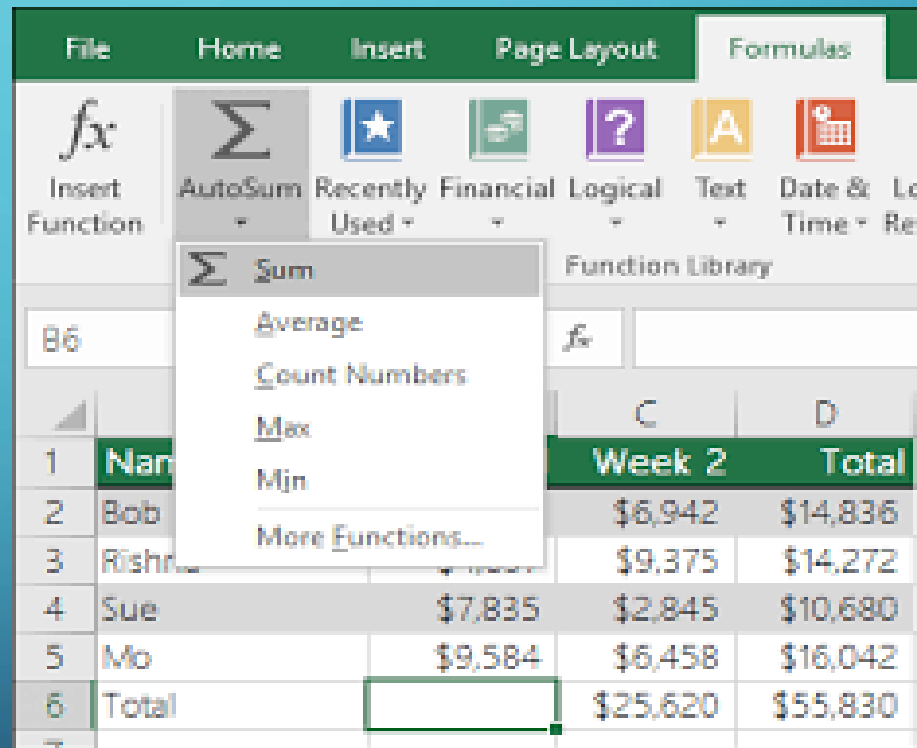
File Home Insert Page Layout Formulas

Insert Function

AutoSum

Recently Used

Financial

Logical

Text

Date & Time

Lo Re

Function Library

Sum

Average

Count Numbers

Max

Min

More Functions...

B6

$f_x$

| | | | C | D |
|---|---|---|---|---|
| 1 | Nam | | Week 2 | Total |
| 2 | Bob | | $6,942 | $14,836 |
| 3 | Rishna | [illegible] | $9,375 | $14,272 |
| 4 | Sue | $7,835 | $2,845 | $10,680 |
| 5 | Mo | $9,584 | $6,458 | $16,042 |
| 6 | Total | | $25,620 | $55,830 |